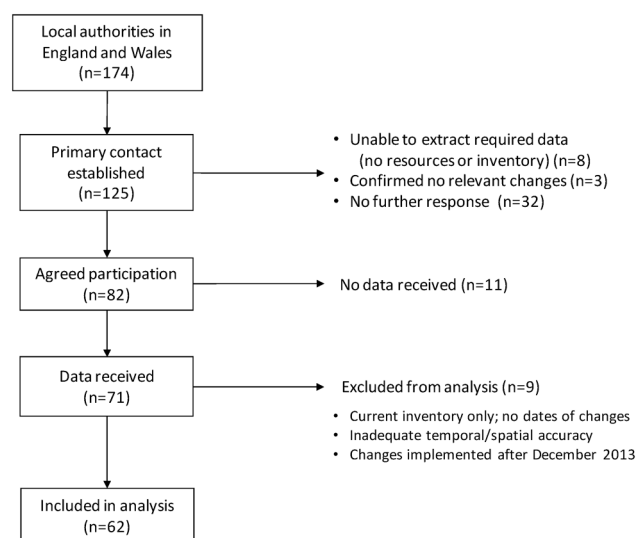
Local authorities in England and Wales (n=174)

Primary contact established (n=125)

• Unable to extract required data (no resources or inventory) (n=8)
• Confirmed no relevant changes (n=3)
• No further response (n=32)

Agreed participation (n=82)

No data received (n=11)

Data received (n=71)

Excluded from analysis (n=9)

• Current inventory only; no dates of changes
• Inadequate temporal/spatial accuracy
• Changes implemented after December 2013

Included in analysis (n=62)